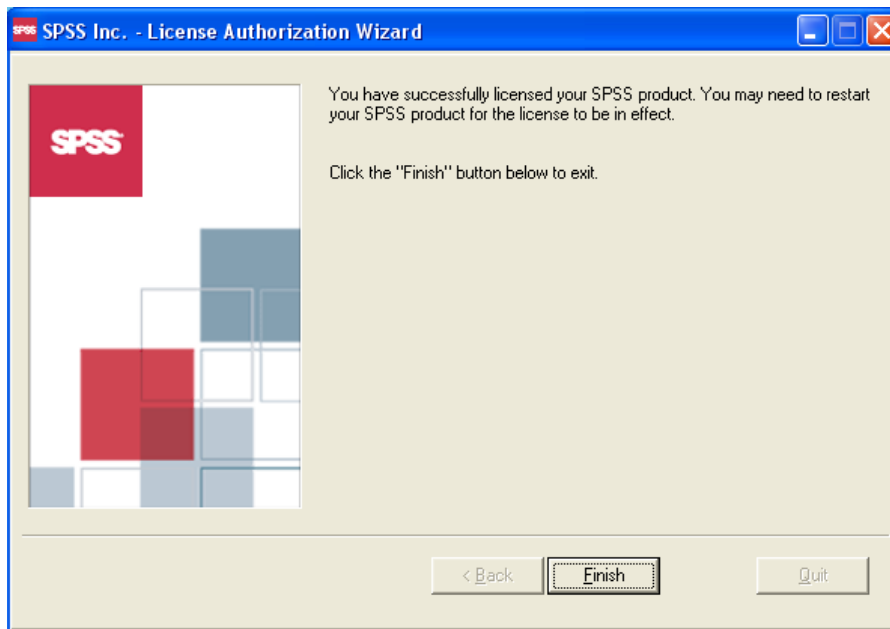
SPSS SPSS Inc. - License Authorization Wizard

SPSS

You have successfully licensed your SPSS product. You may need to restart your SPSS product for the license to be in effect.

Click the "Finish" button below to exit.

< Back

Finish

Quit